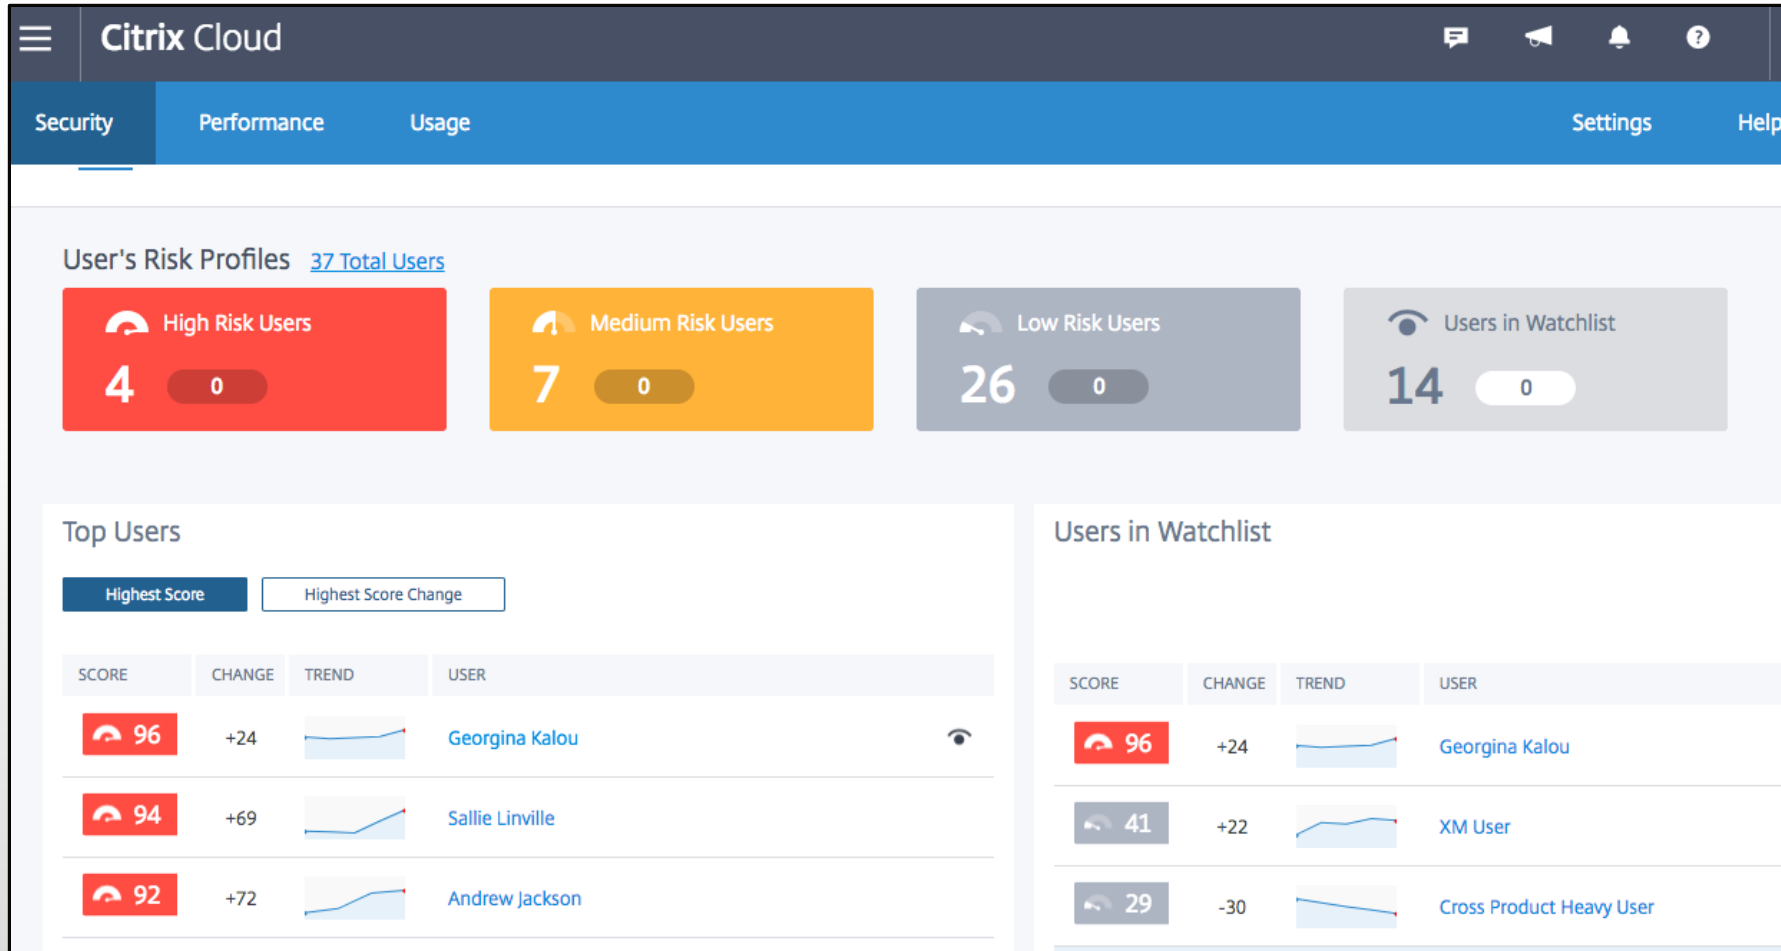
Citrix Cloud

Security Performance Usage Settings Help

User's Risk Profiles 37 Total Users

High Risk Users
4 0

Medium Risk Users
7 0

Low Risk Users
26 0

Users in Watchlist
14 0

Top Users

Highest Score Highest Score Change

| SCORE | CHANGE | TREND | USER |
|---|---|---|---|
| 96 | +24 | | Georgina Kalou |
| 94 | +69 | | Sallie Linville |
| 92 | +72 | | Andrew Jackson |

Users in Watchlist

| SCORE | CHANGE | TREND | USER |
|---|---|---|---|
| 96 | +24 | | Georgina Kalou |
| 41 | +22 | | XM User |
| 29 | -30 | | Cross Product Heavy User |